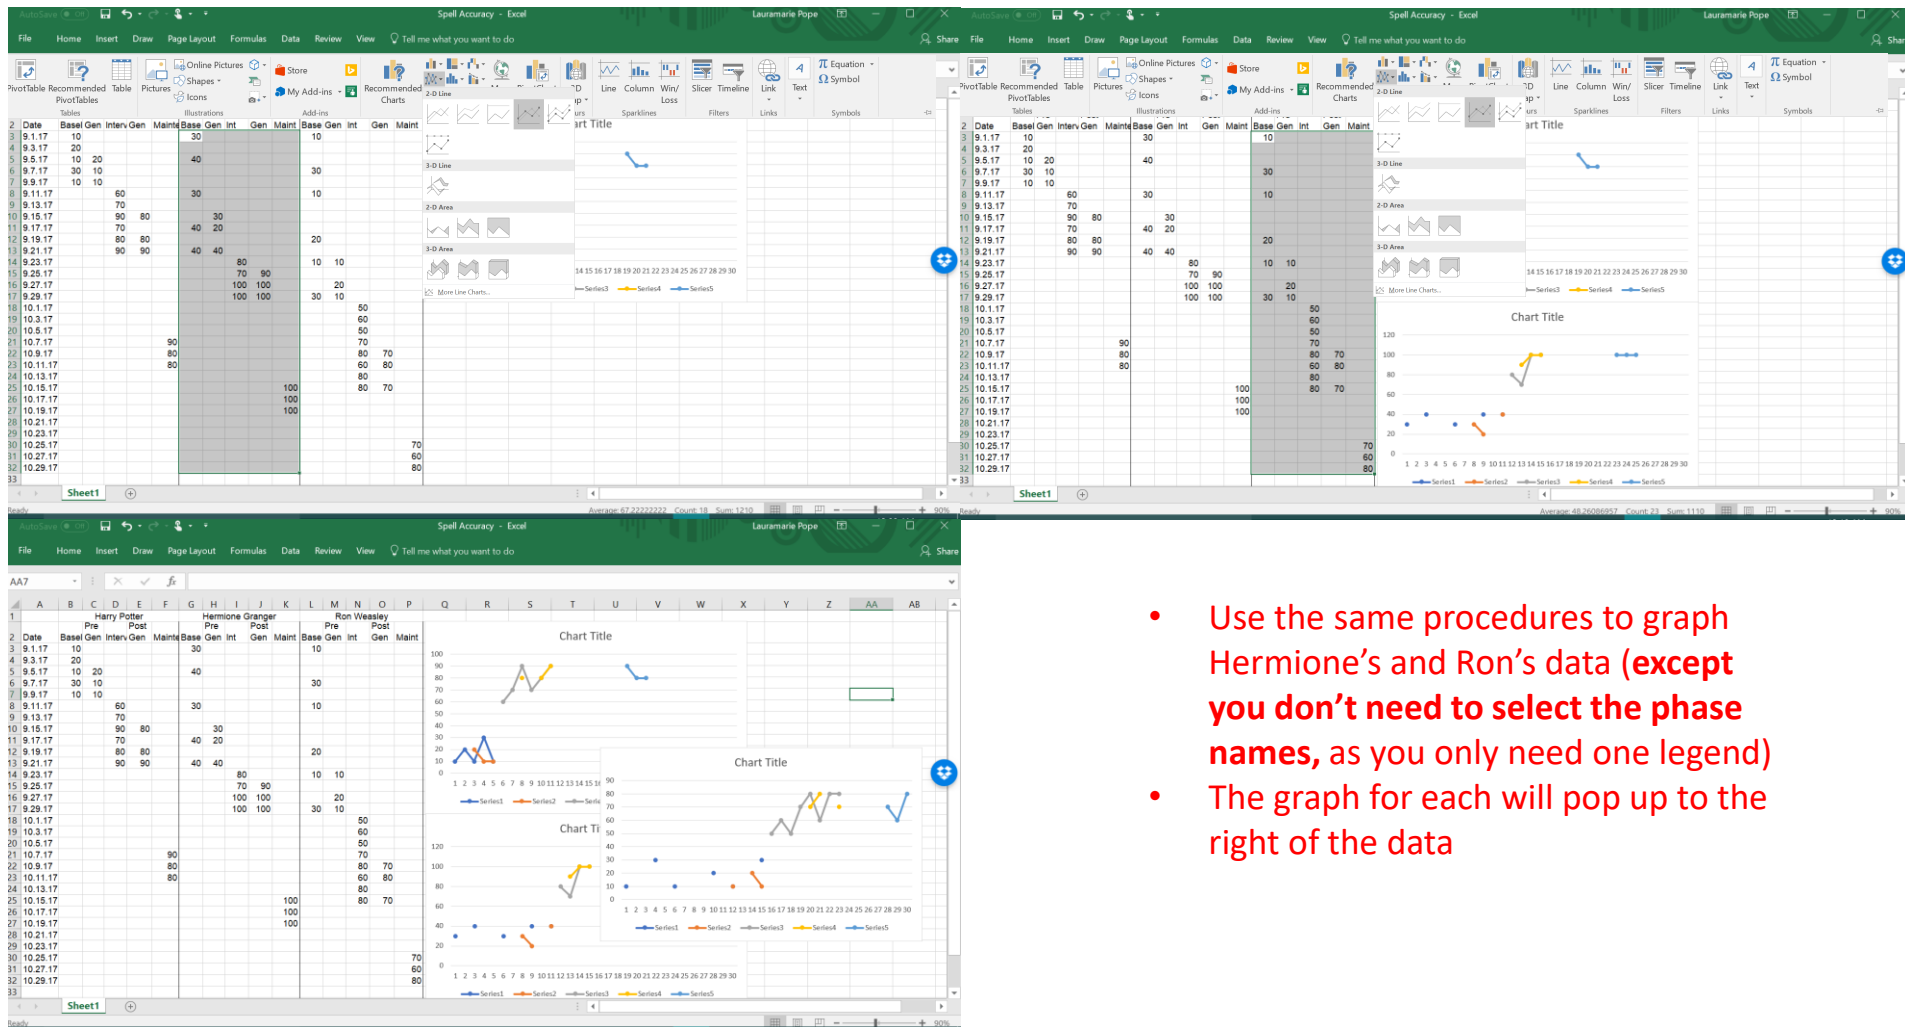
Spell Accuracy - Excel    Lauramarie Pope

File  Home  Insert  Draw  Page Layout  Formulas  Data  Review  View  Tell me what you want to do  Share

PivotTable  Recommended PivotTables  Table  Pictures  Online Pictures  Shapes  Icons  Store  My Add-ins  Recommended Charts  Line  Column  Win/Loss  Slicer  Timeline  Link  Text  Equation  Symbol
Tables  Illustrations  Add-ins  Sparklines  Filters  Links  Symbols

2-D Line
3-D Line
2-D Area
3-D Area
More Line Charts...

| Date | Basel | Gen | Interv | Gen | Mainte | Base | Gen | Int | Gen | Maint | Base | Gen | Int | Gen | Maint |
|---|---|---|---|---|---|---|---|---|---|---|---|---|---|---|---|
| 9.1.17 | 10 | | | | | 30 | | | | | 10 | | | | |
| 9.3.17 | 20 | | | | | | | | | | | | | | |
| 9.5.17 | 10 | 20 | | | | 40 | | | | | | | | | |
| 9.7.17 | 30 | 10 | | | | | | | | | 30 | | | | |
| 9.9.17 | 10 | 10 | | | | | | | | | | | | | |
| 9.11.17 | | | 60 | | | 30 | | | | | 10 | | | | |
| 9.13.17 | | | 70 | | | | | | | | | | | | |
| 9.15.17 | | | 90 | 80 | | | 30 | | | | | | | | |
| 9.17.17 | | | 70 | | | 40 | 20 | | | | | | | | |
| 9.19.17 | | | 80 | 80 | | | | | | | 20 | | | | |
| 9.21.17 | | | 90 | 90 | | 40 | 40 | | | | | | | | |
| 9.23.17 | | | | | | | | 80 | | | 10 | 10 | | | |
| 9.25.17 | | | | | | | | 70 | 90 | | | | | | |
| 9.27.17 | | | | | | | | 100 | 100 | | | 20 | | | |
| 9.29.17 | | | | | | | | 100 | 100 | | 30 | 10 | | | |
| 10.1.17 | | | | | | | | | | | | | 50 | | |
| 10.3.17 | | | | | | | | | | | | | 60 | | |
| 10.5.17 | | | | | | | | | | | | | 50 | | |
| 10.7.17 | | | | | 90 | | | | | | | | 70 | | |
| 10.9.17 | | | | | 80 | | | | | | | | 80 | 70 | |
| 10.11.17 | | | | | 80 | | | | | | | | 60 | 80 | |
| 10.13.17 | | | | | | | | | | | | | 80 | | |
| 10.15.17 | | | | | | | | | | 100 | | | 80 | 70 | |
| 10.17.17 | | | | | | | | | | 100 | | | | | |
| 10.19.17 | | | | | | | | | | 100 | | | | | |
| 10.21.17 | | | | | | | | | | | | | | | |
| 10.23.17 | | | | | | | | | | | | | | | |
| 10.25.17 | | | | | | | | | | | | | | | 70 |
| 10.27.17 | | | | | | | | | | | | | | | 60 |
| 10.29.17 | | | | | | | | | | | | | | | 80 |

Sheet1
Ready  Average: 67.22222222  Count: 18  Sum: 1210  90%
Average: 48.26086957  Count: 23  Sum: 1110

AA7
Harry Potter  Hermione Granger  Ron Weasley
Pre  Post  Pre  Post  Pre  Post

Chart Title
Series1  Series2  Series3  Series4  Series5

• Use the same procedures to graph Hermione’s and Ron’s data (except you don’t need to select the phase names, as you only need one legend)
• The graph for each will pop up to the right of the data